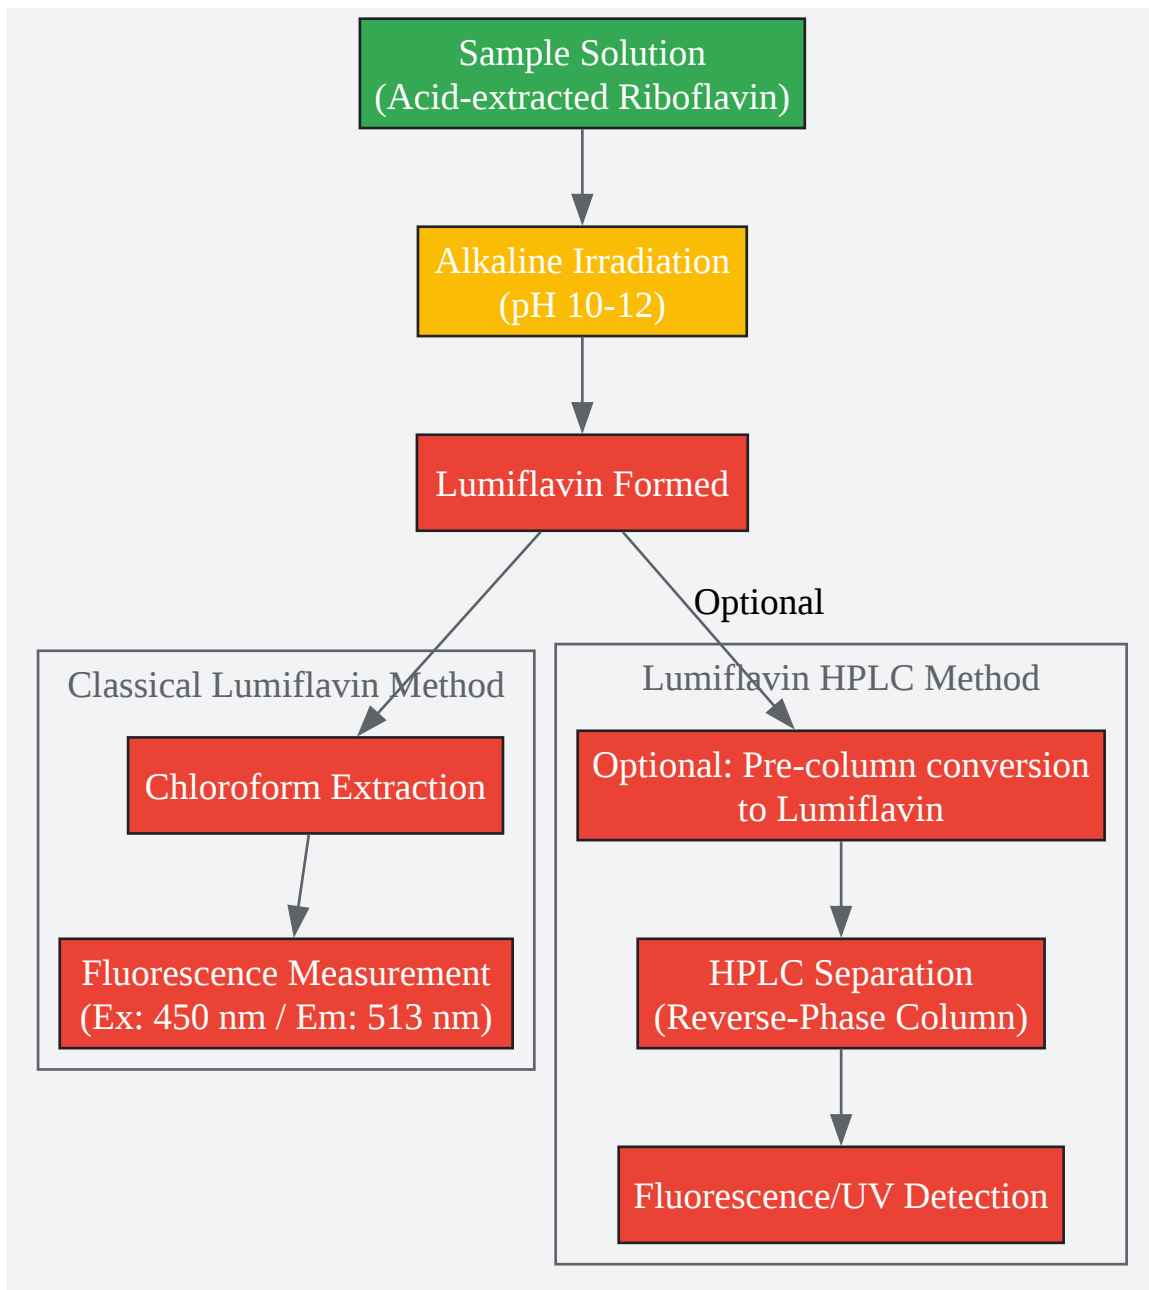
Sample Solution
(Acid-extracted Riboflavin)

Alkaline Irradiation
(pH 10-12)

Lumiflavin Formed

Optional

Classical Lumiflavin Method

Chloroform Extraction

Fluorescence Measurement
(Ex: 450 nm / Em: 513 nm)

Lumiflavin HPLC Method

Optional: Pre-column conversion to Lumiflavin

HPLC Separation
(Reverse-Phase Column)

Fluorescence/UV Detection